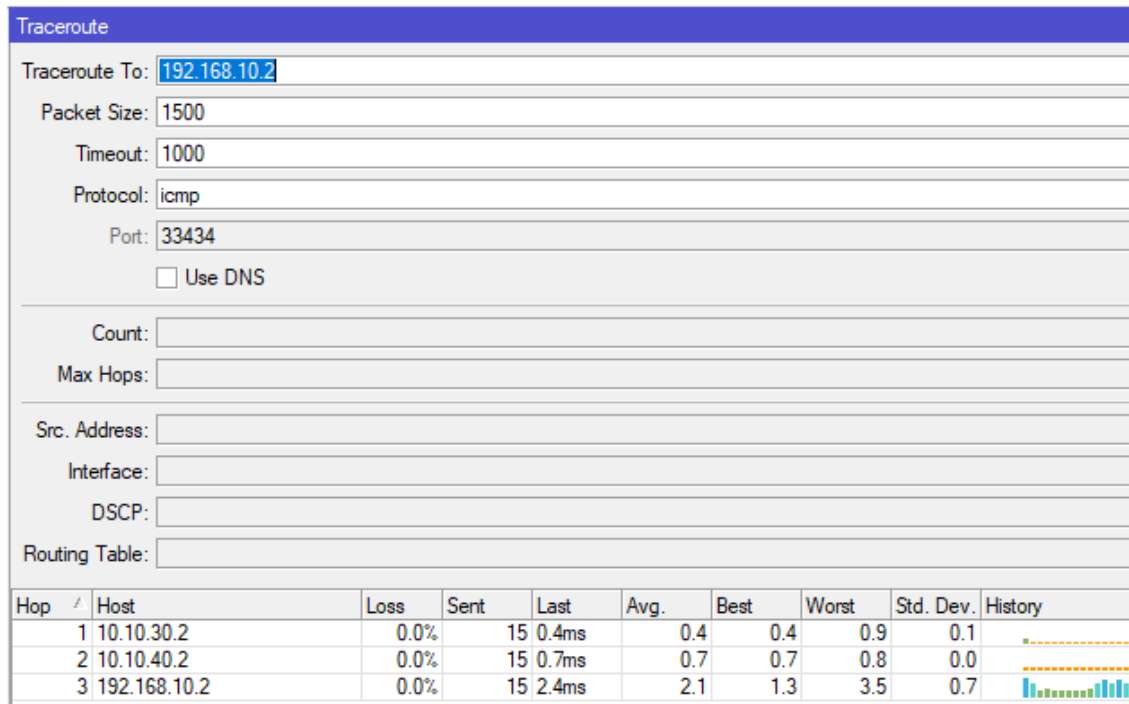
Traceroute

Traceroute To: 192.168.10.2

Packet Size: 1500

Timeout: 1000

Protocol: icmp

Port: 33434

Use DNS

Count:

Max Hops:

Src. Address:

Interface:

DSCP:

Routing Table:

| Hop | Host | Loss | Sent | Last | Avg. | Best | Worst | Std. Dev. | History |
|---|---|---|---|---|---|---|---|---|---|
| 1 | 10.10.30.2 | 0.0% | 15 | 0.4ms | 0.4 | 0.4 | 0.9 | 0.1 | |
| 2 | 10.10.40.2 | 0.0% | 15 | 0.7ms | 0.7 | 0.7 | 0.8 | 0.0 | |
| 3 | 192.168.10.2 | 0.0% | 15 | 2.4ms | 2.1 | 1.3 | 3.5 | 0.7 | |